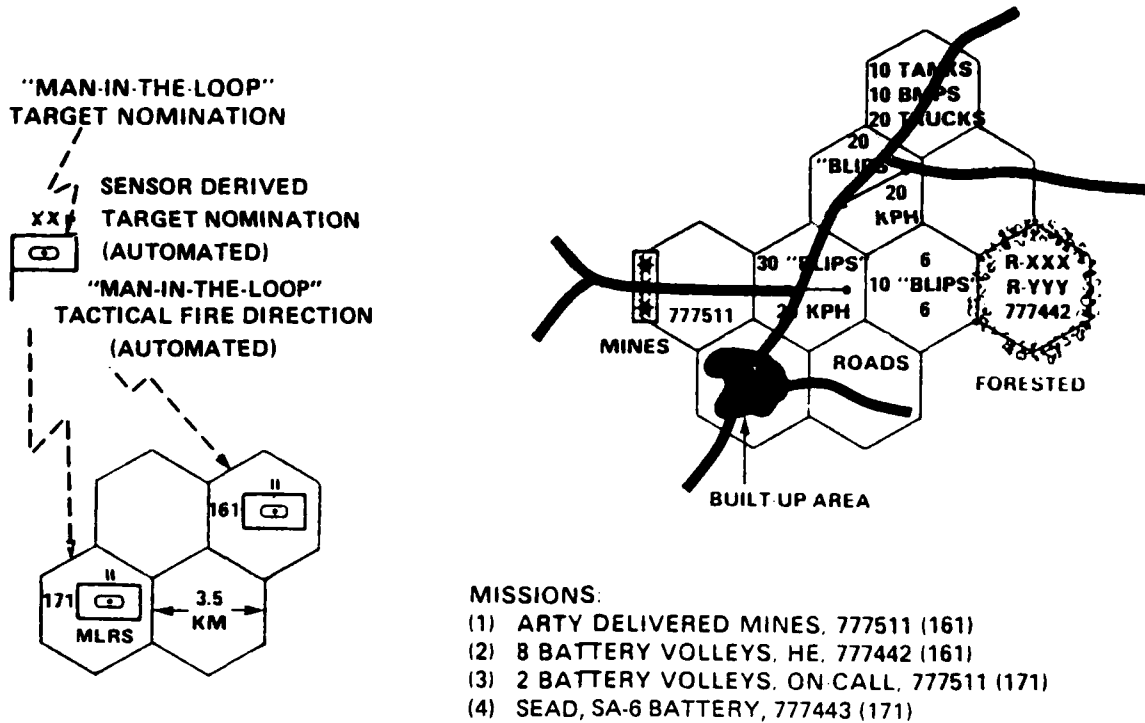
"MAN-IN-THE-LOOP"
TARGET NOMINATION

SENSOR DERIVED
TARGET NOMINATION
(AUTOMATED)

XX

"MAN-IN-THE-LOOP"
TACTICAL FIRE DIRECTION
(AUTOMATED)

II
161

II
171
MLRS

3.5
KM

10 TA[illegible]KS
10 B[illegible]PS
20 T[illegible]UCKS

20
"BL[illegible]

20
KPH

30 "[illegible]LIPS"

2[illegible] KPH

777511

MINES

6
10 "BLIPS"
6

R-XXX
R-YYY
777442

ROADS

FORESTED

BUILT-UP AREA

MISSIONS:
(1) ARTY DELIVERED MINES, 777511 (161)
(2) 8 BATTERY VOLLEYS, HE, 777442 (161)
(3) 2 BATTERY VOLLEYS, ON-CALL, 777511 (171)
(4) SEAD, SA-6 BATTERY, 777443 (171)